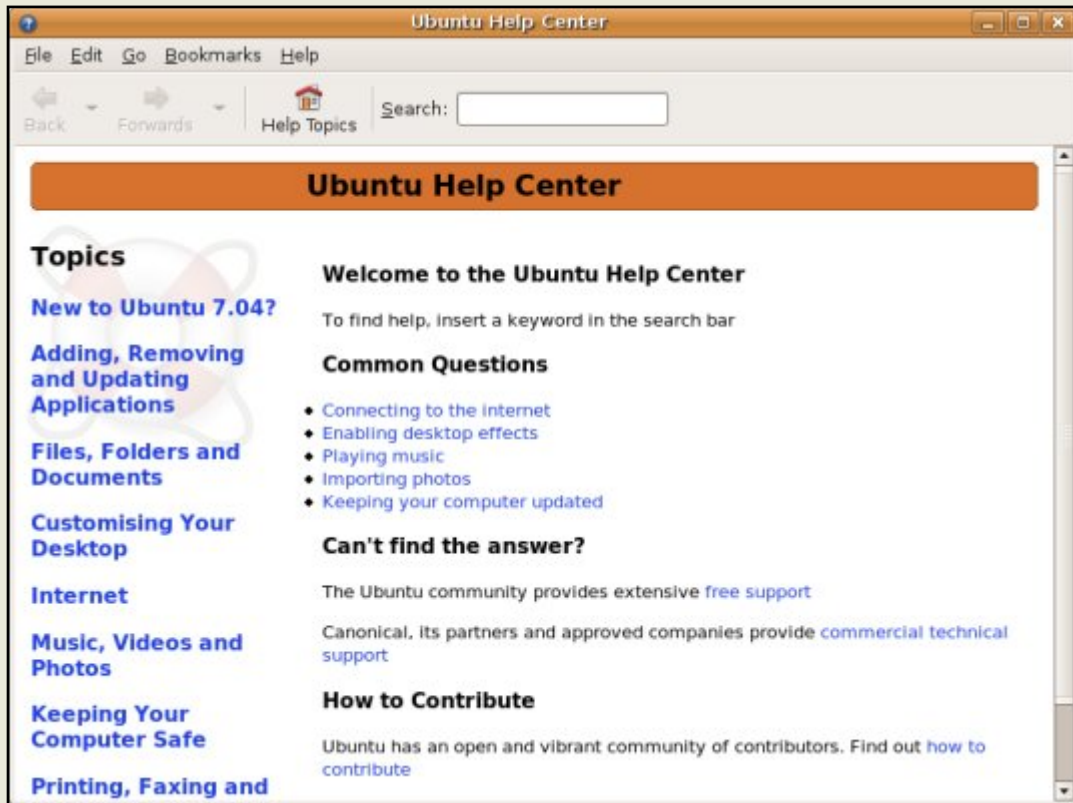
Ubuntu Help Center

File Edit Go Bookmarks Help

Back Forwards Help Topics Search:

Ubuntu Help Center

Topics

New to Ubuntu 7.04?

Adding, Removing and Updating Applications

Files, Folders and Documents

Customising Your Desktop

Internet

Music, Videos and Photos

Keeping Your Computer Safe

Printing, Faxing and

Welcome to the Ubuntu Help Center

To find help, insert a keyword in the search bar

Common Questions

- Connecting to the internet
- Enabling desktop effects
- Playing music
- Importing photos
- Keeping your computer updated

Can't find the answer?

The Ubuntu community provides extensive free support

Canonical, its partners and approved companies provide commercial technical support

How to Contribute

Ubuntu has an open and vibrant community of contributors. Find out how to contribute